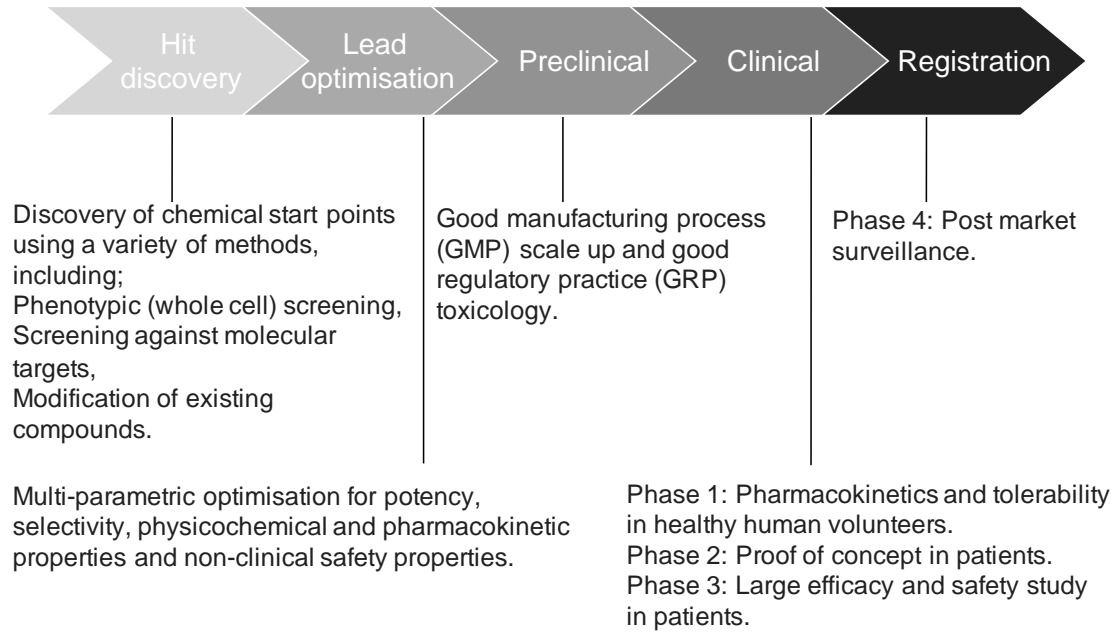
Hit discovery

Lead optimisation

Preclinical

Clinical

Registration

Discovery of chemical start points using a variety of methods, including;
Phenotypic (whole cell) screening,
Screening against molecular targets,
Modification of existing compounds.

Good manufacturing process (GMP) scale up and good regulatory practice (GRP) toxicology.

Phase 4: Post market surveillance.

Multi-parametric optimisation for potency, selectivity, physicochemical and pharmacokinetic properties and non-clinical safety properties.

Phase 1: Pharmacokinetics and tolerability in healthy human volunteers.
Phase 2: Proof of concept in patients.
Phase 3: Large efficacy and safety study in patients.